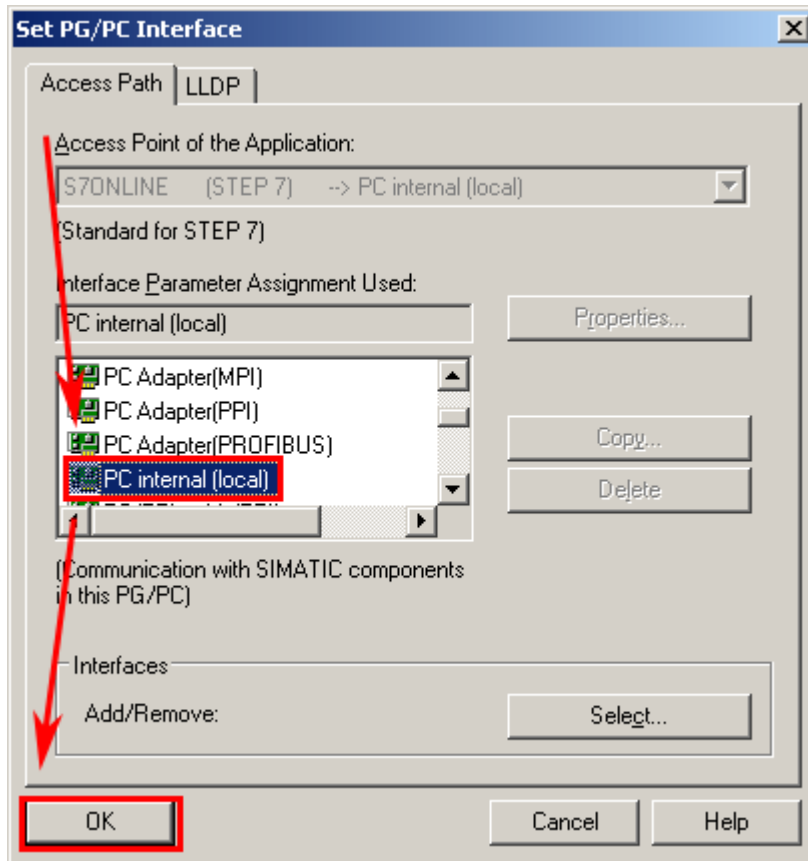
Set PG/PC Interface

X

Access Path

LLDP

Access Point of the Application:

S7ONLINE (STEP 7) --> PC internal (local)

(Standard for STEP 7)

Interface Parameter Assignment Used:

PC internal (local)

Properties...

PC Adapter(MPI)

PC Adapter(PPI)

PC Adapter(PROFIBUS)

PC internal (local)

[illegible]

Copy...

Delete

(Communication with SIMATIC components in this PG/PC)

Interfaces

Add/Remove:

Select...

OK

Cancel

Help